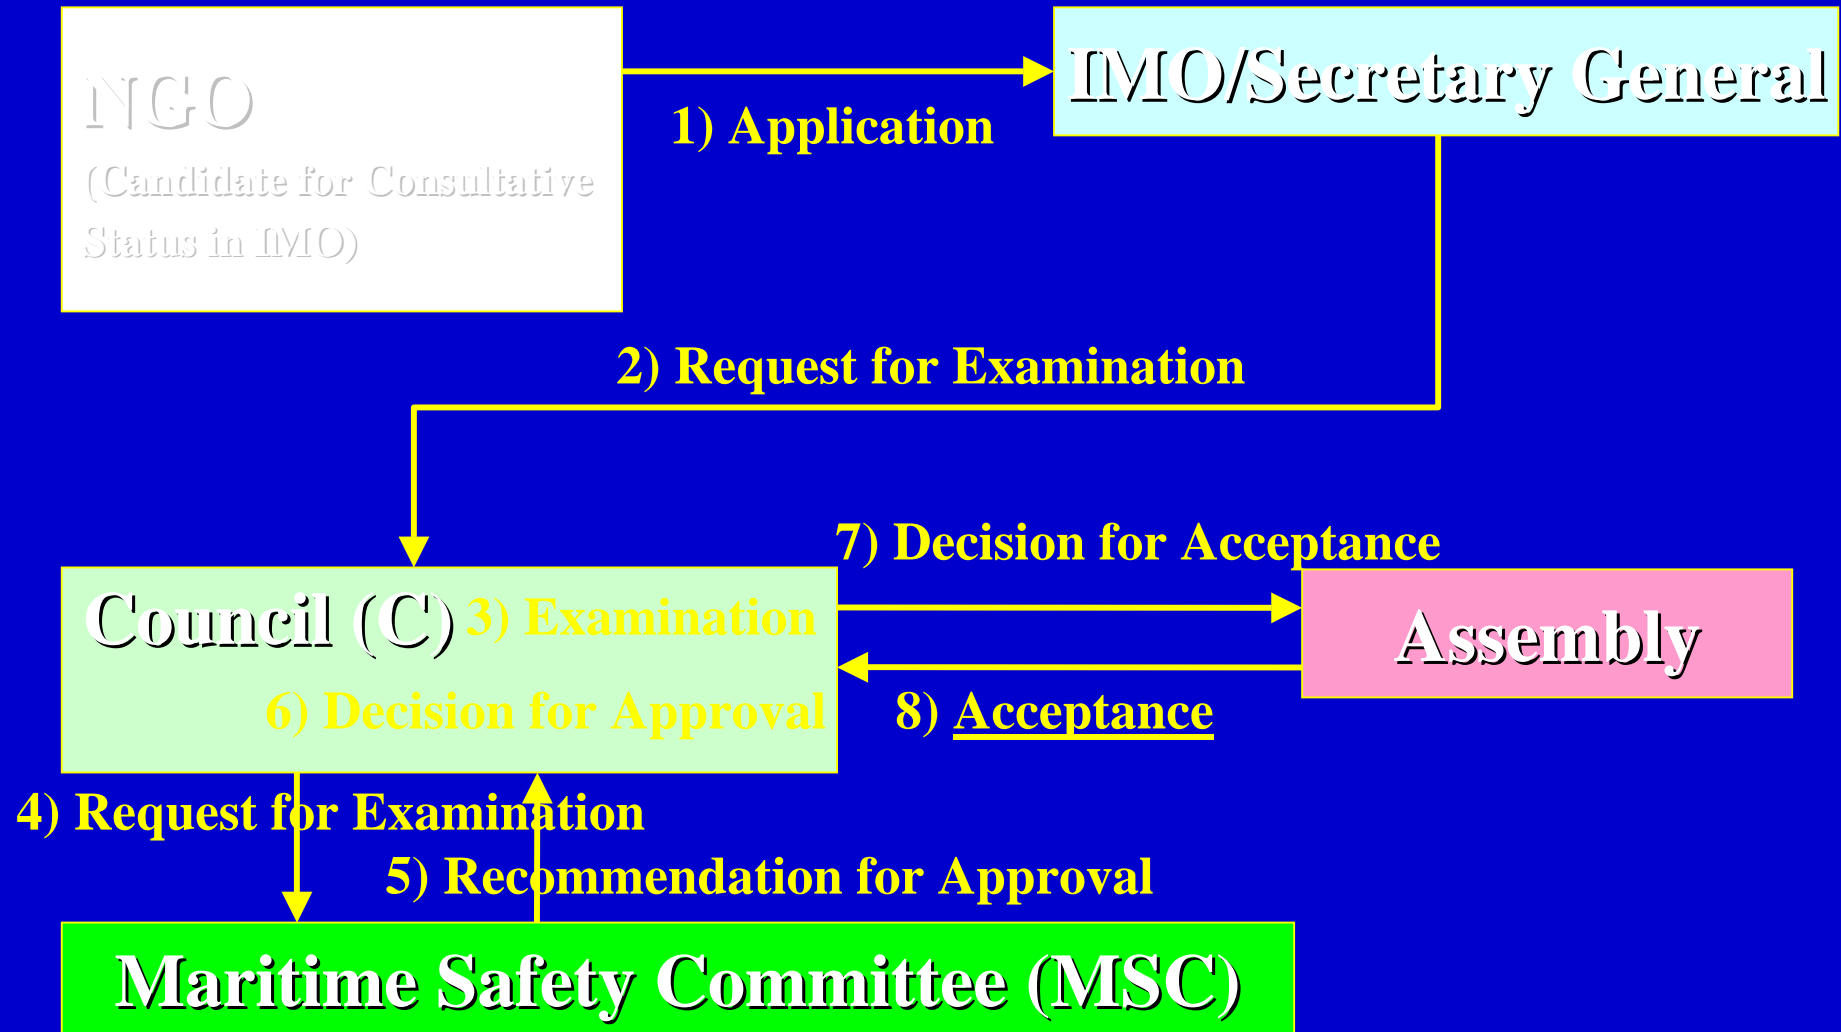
NGO
(Candidate for Consultative Status in IMO)

1) Application

IMO/Secretary General

2) Request for Examination

7) Decision for Acceptance

Council (C) 3) Examination

6) Decision for Approval

Assembly

8) Acceptance

4) Request for Examination

5) Recommendation for Approval

Maritime Safety Committee (MSC)